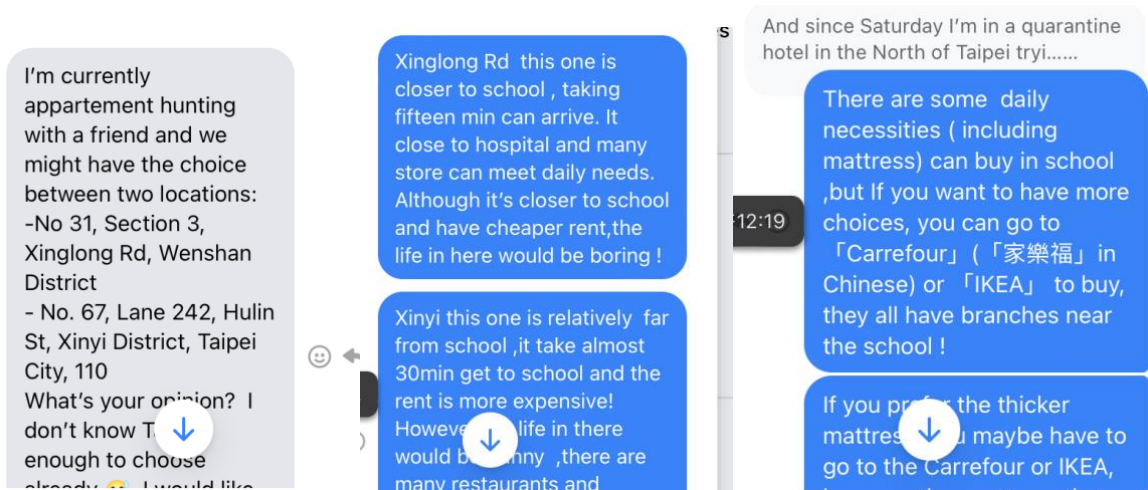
I'm currently appartement hunting with a friend and we might have the choice between two locations:
-No 31, Section 3, Xinglong Rd, Wenshan District
- No. 67, Lane 242, Hulin St, Xinyi District, Taipei City, 110
What's your op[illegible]? I don't know T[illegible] enough to choose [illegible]

Xinglong Rd this one is closer to school , taking fifteen min can arrive. It close to hospital and many store can meet daily needs. Although it's closer to school and have cheaper rent,the life in here would be boring !

Xinyi this one is relatively far from school ,it take almost 30min get to school and the rent is more expensive! Howeve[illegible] life in there would b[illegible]nny ,there are many restaurants and

s

And since Saturday I'm in a quarantine hotel in the North of Taipei tryi......

12:19

There are some daily necessities ( including mattress) can buy in school ,but If you want to have more choices, you can go to 「Carrefour」(「家樂福」in Chinese) or 「IKEA」 to buy, they all have branches near the school !

If you pr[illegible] the thicker mattres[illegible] maybe have to go to the Carrefour or IKEA,